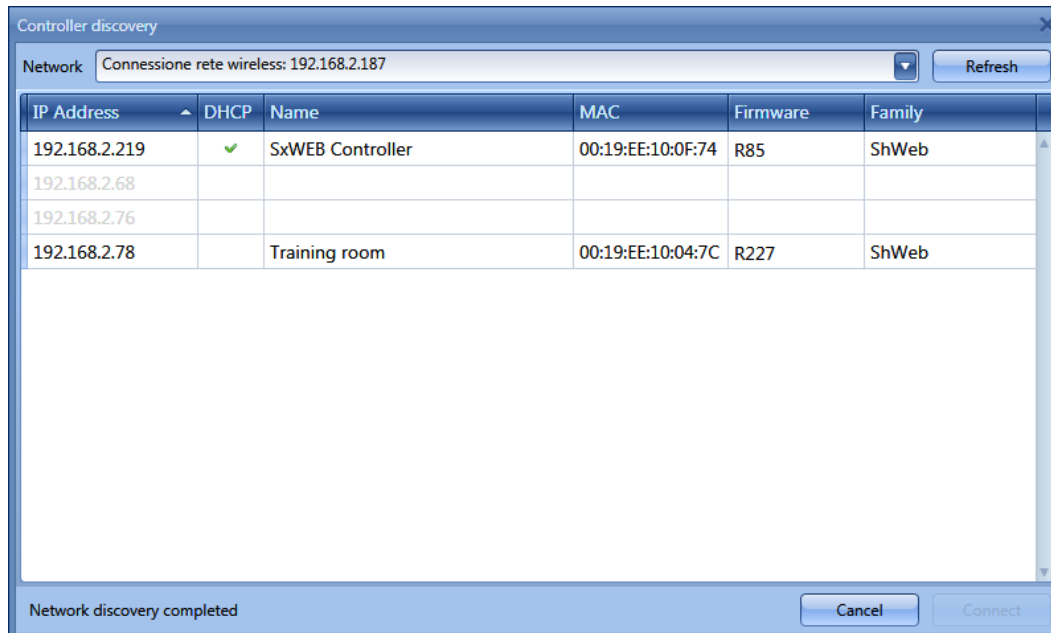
Controller discovery

Network Connessione rete wireless: 192.168.2.187 Refresh

| IP Address | DHCP | Name | MAC | Firmware | Family |
|---|---|---|---|---|---|
| 192.168.2.219 | ✔ | SxWEB Controller | 00:19:EE:10:0F:74 | R85 | ShWeb |
| 192.168.2.68 | | | | | |
| 192.168.2.76 | | | | | |
| 192.168.2.78 | | Training room | 00:19:EE:10:04:7C | R227 | ShWeb |

Network discovery completed

Cancel Connect